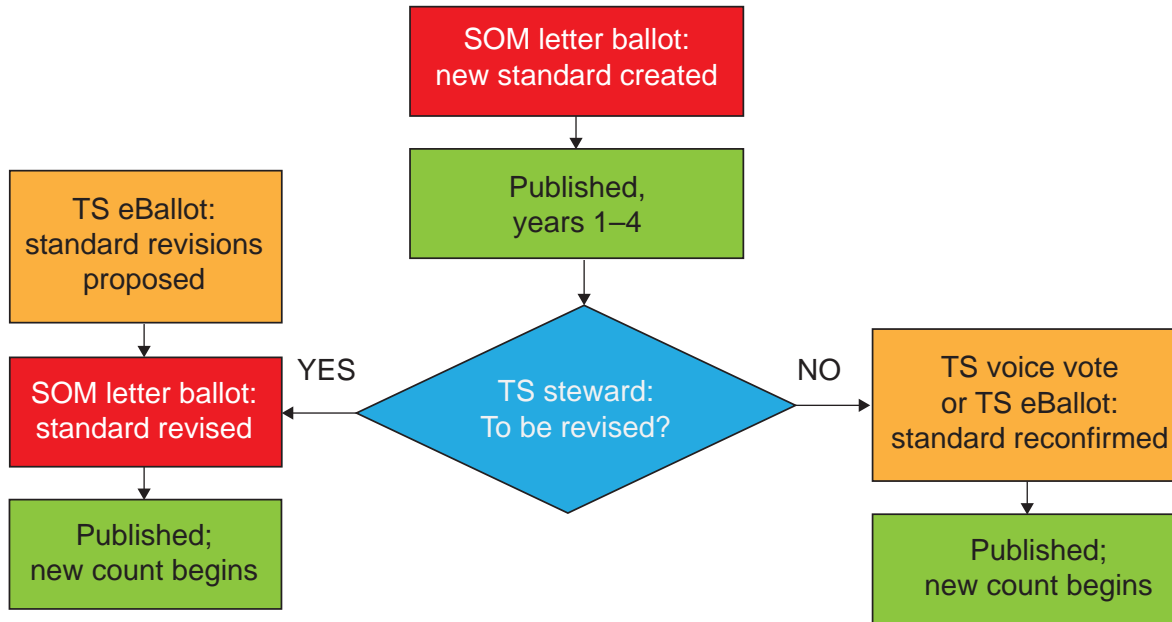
SOM letter ballot: new standard created

Published, years 1–4

TS steward: To be revised?

YES

NO

TS eBallot: standard revisions proposed

SOM letter ballot: standard revised

Published; new count begins

TS voice vote or TS eBallot: standard reconfirmed

Published; new count begins